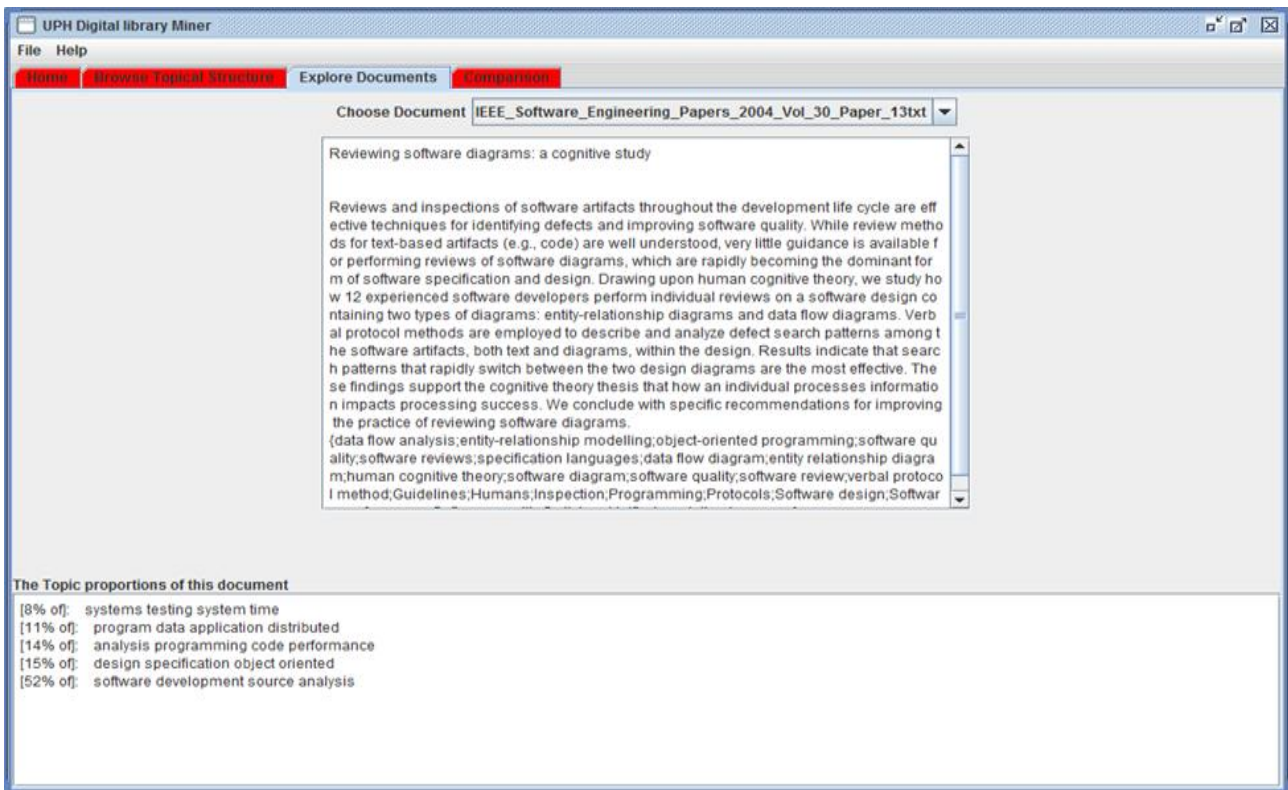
UPH Digital library Miner

File Help

Home | Browse Topical Structure | Explore Documents | Comparison

Choose Document IEEE_Software_Engineering_Papers_2004_Vol_30_Paper_13txt

Reviewing software diagrams: a cognitive study

Reviews and inspections of software artifacts throughout the development life cycle are eff ective techniques for identifying defects and improving software quality. While review metho ds for text-based artifacts (e.g., code) are well understood, very little guidance is available f or performing reviews of software diagrams, which are rapidly becoming the dominant for m of software specification and design. Drawing upon human cognitive theory, we study ho w 12 experienced software developers perform individual reviews on a software design co ntaining two types of diagrams: entity-relationship diagrams and data flow diagrams. Verb al protocol methods are employed to describe and analyze defect search patterns among t he software artifacts, both text and diagrams, within the design. Results indicate that searc h patterns that rapidly switch between the two design diagrams are the most effective. The se findings support the cognitive theory thesis that how an individual processes informatio n impacts processing success. We conclude with specific recommendations for improving the practice of reviewing software diagrams.
{data flow analysis;entity-relationship modelling;object-oriented programming;software qu ality;software reviews;specification languages;data flow diagram;entity relationship diagra m;human cognitive theory;software diagram;software quality;software review;verbal protoco l method;Guidelines;Humans;Inspection;Programming;Protocols;Software design;Softwar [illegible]

The Topic proportions of this document
[8% of]: systems testing system time
[11% of]: program data application distributed
[14% of]: analysis programming code performance
[15% of]: design specification object oriented
[52% of]: software development source analysis